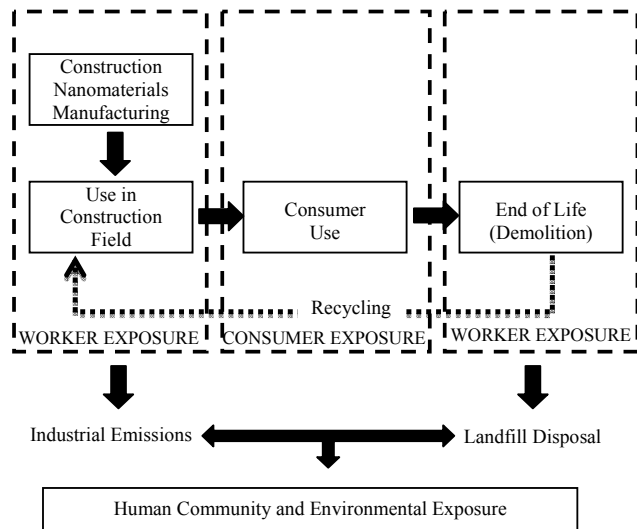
Construction Nanomaterials Manufacturing

Use in Construction Field

Consumer Use

End of Life (Demolition)

Recycling

WORKER EXPOSURE

CONSUMER EXPOSURE

WORKER EXPOSURE

Industrial Emissions

Landfill Disposal

Human Community and Environmental Exposure